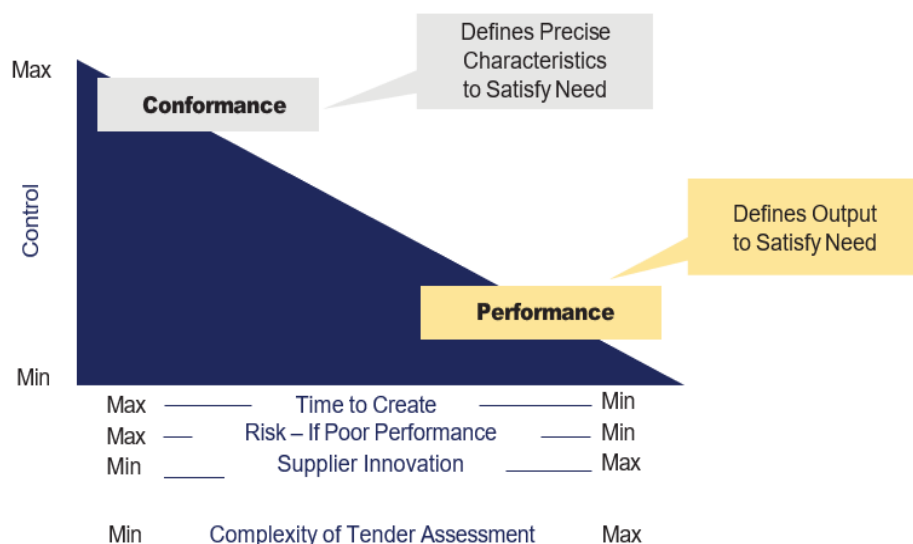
Defines Precise Characteristics to Satisfy Need

Max

Conformance

Control

Defines Output to Satisfy Need

Performance

Min

Max Time to Create Min
Max Risk – If Poor Performance Min
Min Supplier Innovation Max

Min Complexity of Tender Assessment Max